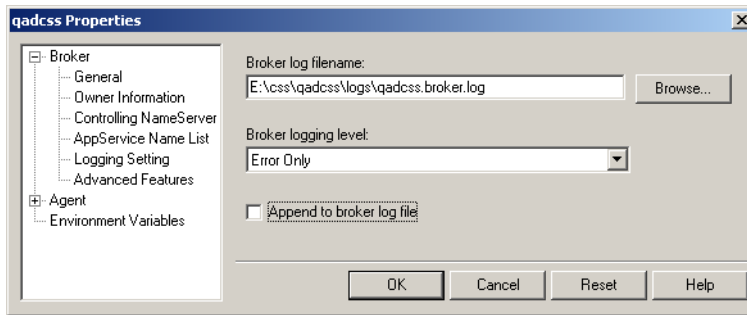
qadcss Properties

Broker
General
Owner Information
Controlling NameServer
AppService Name List
Logging Setting
Advanced Features
Agent
Environment Variables

Broker log filename:
E:\css\qadcss\logs\qadcss.broker.log
Browse...

Broker logging level:
Error Only

Append to broker log file

OK
Cancel
Reset
Help